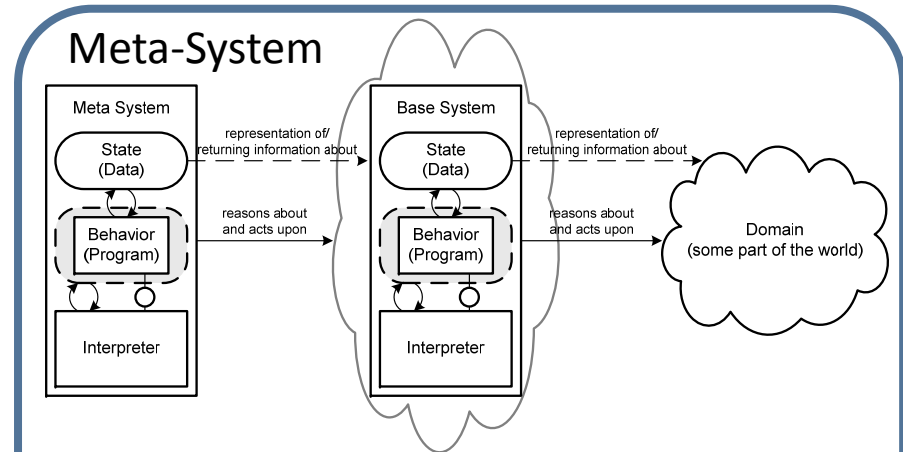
Meta-System

Meta System

State (Data)

Behavior (Program)

Interpreter

representation of/ returning information about

reasons about and acts upon

Base System

State (Data)

Behavior (Program)

Interpreter

representation of/ returning information about

reasons about and acts upon

Domain (some part of the world)